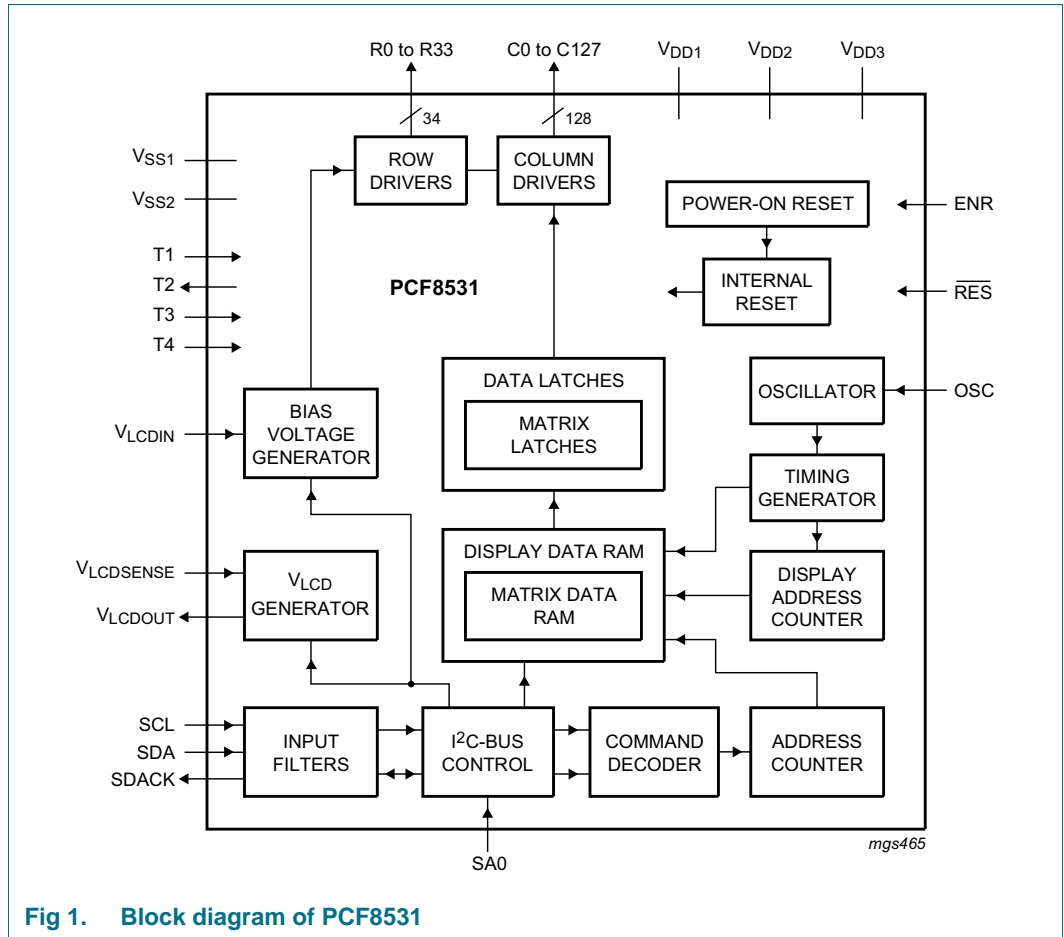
R0 to R33
C0 to C127
$V_{DD1}$
$V_{DD2}$
$V_{DD3}$
34
128
$V_{SS1}$
$V_{SS2}$
ROW DRIVERS
COLUMN DRIVERS
POWER-ON RESET
ENR
T1
T2
T3
T4
PCF8531
INTERNAL RESET
$\overline{RES}$
DATA LATCHES
MATRIX LATCHES
OSCILLATOR
OSC
$V_{LCDIN}$
BIAS VOLTAGE GENERATOR
TIMING GENERATOR
DISPLAY DATA RAM
MATRIX DATA RAM
$V_{LCDSENSE}$
$V_{LCDOUT}$
$V_{LCD}$ GENERATOR
DISPLAY ADDRESS COUNTER
SCL
SDA
SDACK
INPUT FILTERS
$I^2$C-BUS CONTROL
COMMAND DECODER
ADDRESS COUNTER
SA0
mgs465

Fig 1. Block diagram of PCF8531